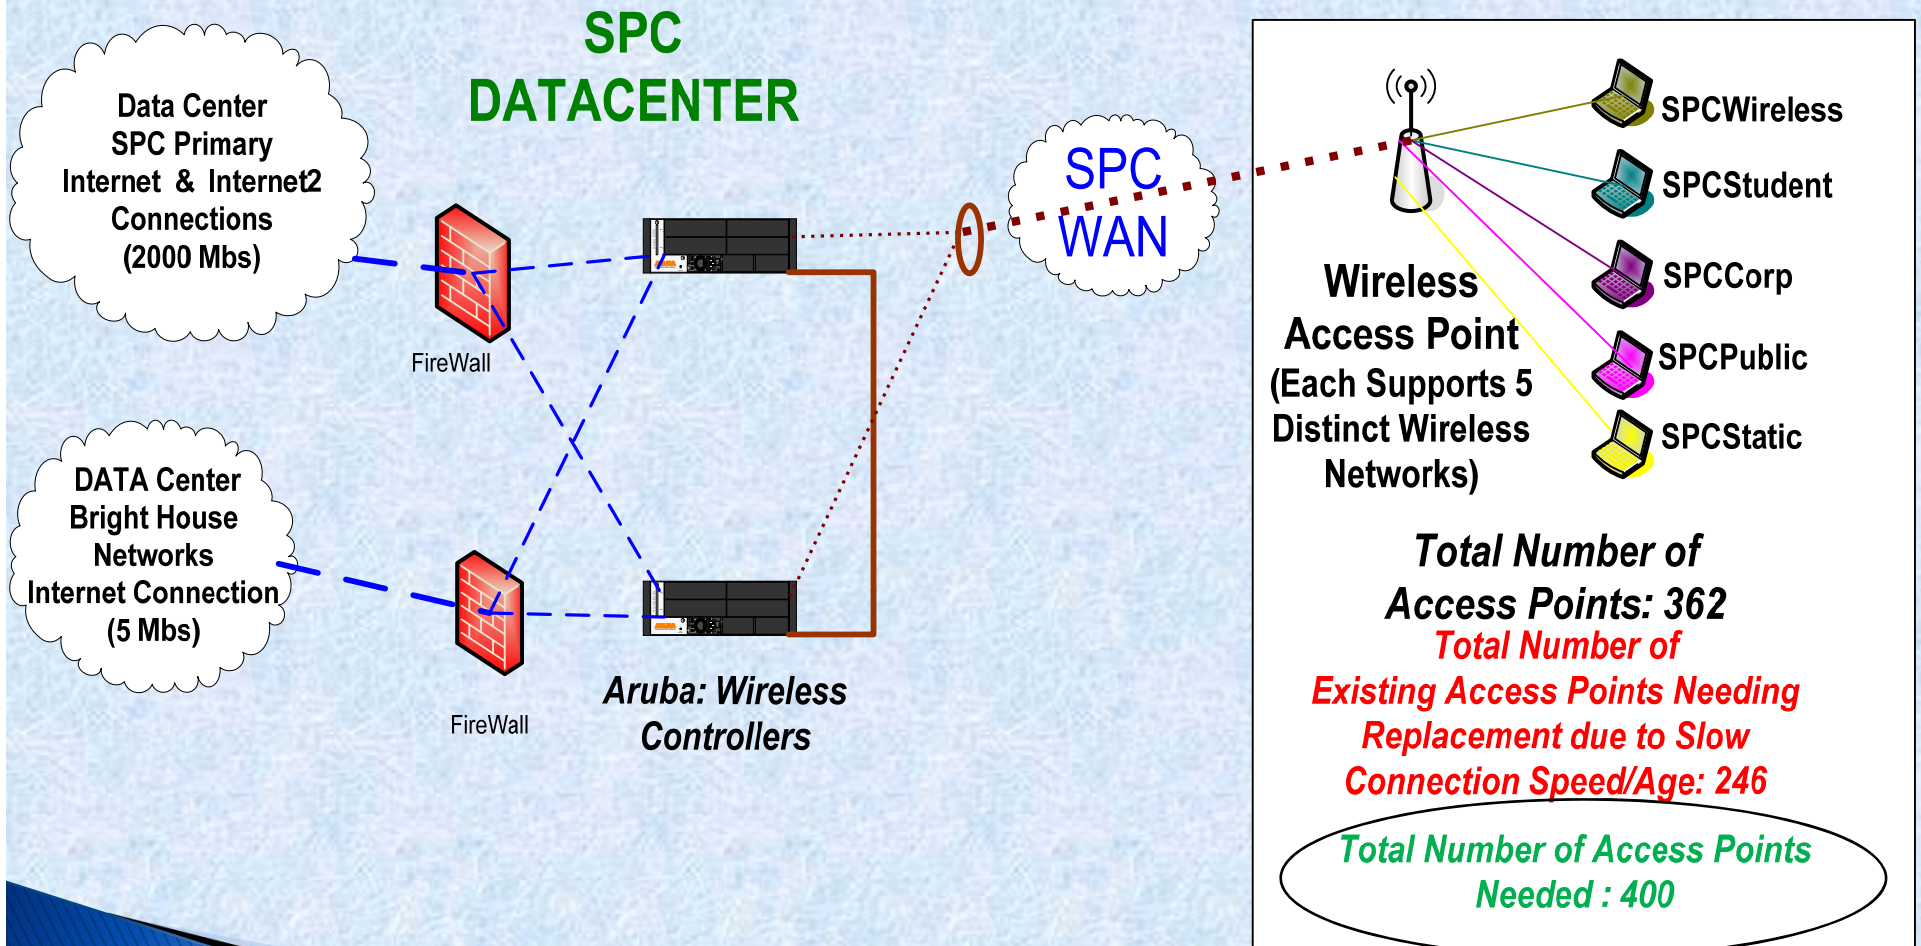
SPC DATACENTER

Data Center SPC Primary Internet & Internet2 Connections (2000 Mbs)

FireWall

DATA Center Bright House Networks Internet Connection (5 Mbs)

FireWall

Aruba: Wireless Controllers

SPC WAN

Wireless Access Point (Each Supports 5 Distinct Wireless Networks)

SPCWireless

SPCStudent

SPCCorp

SPCPublic

SPCStatic

Total Number of Access Points: 362

Total Number of Existing Access Points Needing Replacement due to Slow Connection Speed/Age: 246

Total Number of Access Points Needed : 400